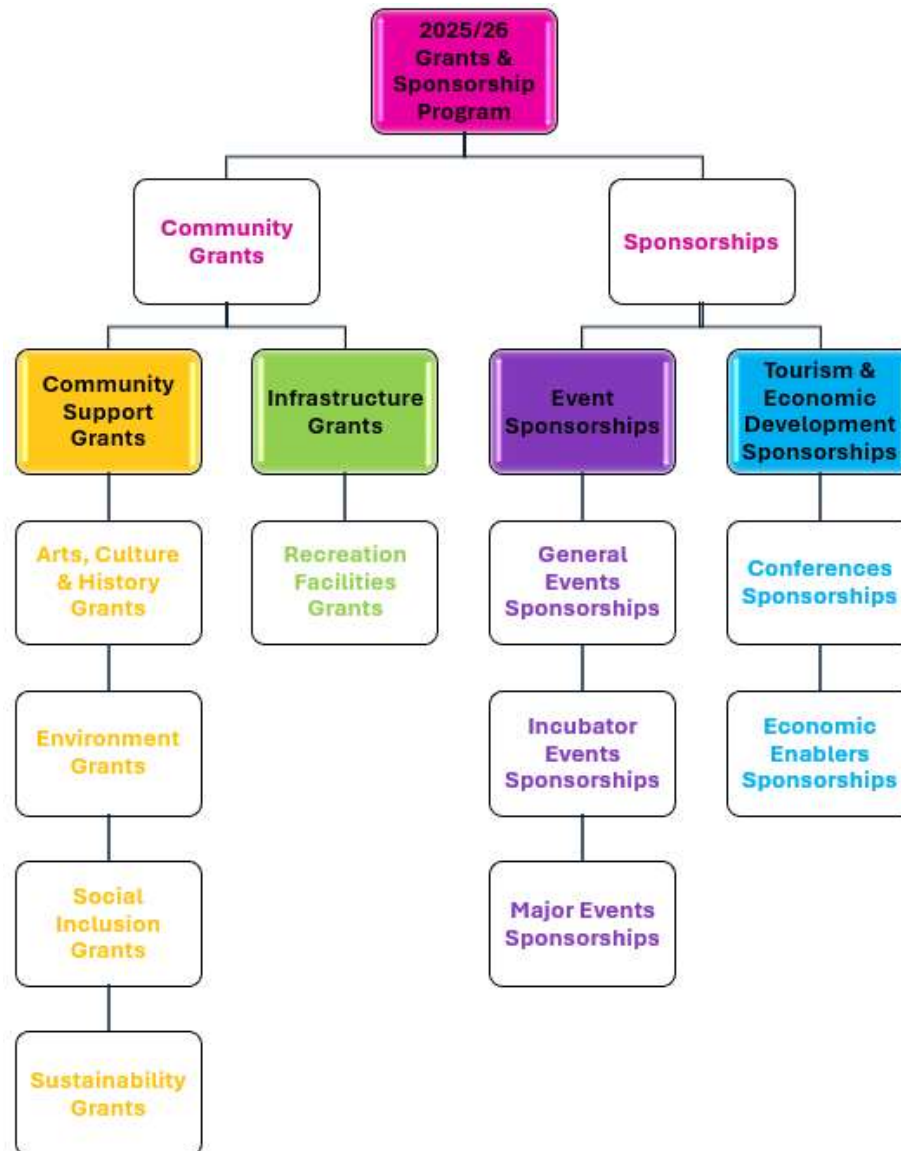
2025/26 Grants & Sponsorship Program

Community Grants

Sponsorships

Community Support Grants

Infrastructure Grants

Event Sponsorships

Tourism & Economic Development Sponsorships

Arts, Culture & History Grants

Environment Grants

Social Inclusion Grants

Sustainability Grants

Recreation Facilities Grants

General Events Sponsorships

Incubator Events Sponsorships

Major Events Sponsorships

Conferences Sponsorships

Economic Enablers Sponsorships